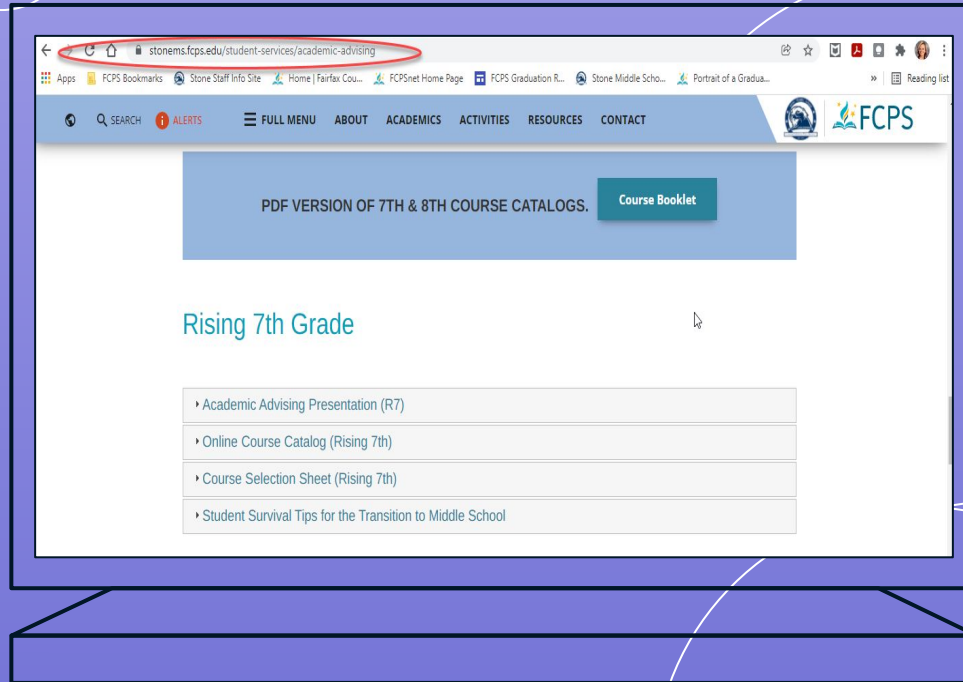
stonems.fcps.edu/student-services/academic-advising

Apps FCPS Bookmarks Stone Staff Info Site Home | Fairfax Cou... FCPSnet Home Page FCPS Graduation R... Stone Middle Scho... Portrait of a Gradua... » Reading list

SEARCH ALERTS FULL MENU ABOUT ACADEMICS ACTIVITIES RESOURCES CONTACT FCPS

PDF VERSION OF 7TH & 8TH COURSE CATALOGS. Course Booklet

Rising 7th Grade

Academic Advising Presentation (R7)

Online Course Catalog (Rising 7th)

Course Selection Sheet (Rising 7th)

Student Survival Tips for the Transition to Middle School